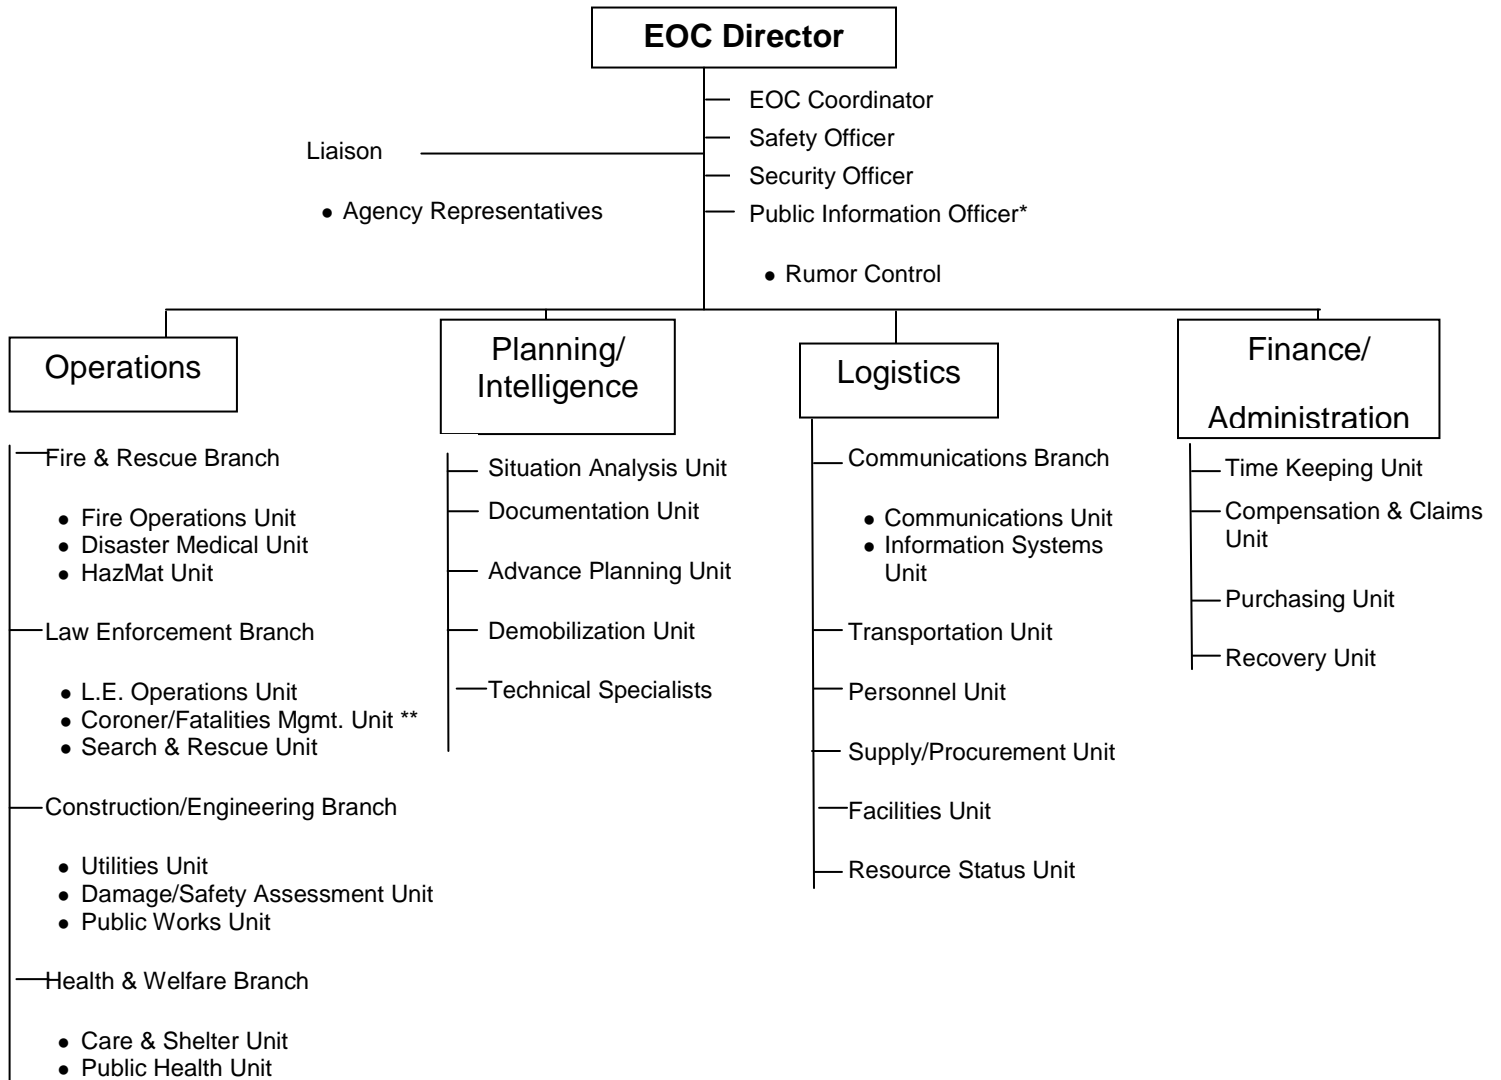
EOC Director

EOC Coordinator
Safety Officer
Security Officer
Public Information Officer*

• Rumor Control

Liaison

• Agency Representatives

Operations

Fire & Rescue Branch

• Fire Operations Unit
• Disaster Medical Unit
• HazMat Unit

Law Enforcement Branch

• L.E. Operations Unit
• Coroner/Fatalities Mgmt. Unit **
• Search & Rescue Unit

Construction/Engineering Branch

• Utilities Unit
• Damage/Safety Assessment Unit
• Public Works Unit

Health & Welfare Branch

• Care & Shelter Unit
• Public Health Unit

Planning/ Intelligence

Situation Analysis Unit
Documentation Unit
Advance Planning Unit
Demobilization Unit
Technical Specialists

Logistics

Communications Branch

• Communications Unit
• Information Systems Unit

Transportation Unit
Personnel Unit
Supply/Procurement Unit
Facilities Unit
Resource Status Unit

Finance/ Administration

Time Keeping Unit
Compensation & Claims Unit
Purchasing Unit
Recovery Unit